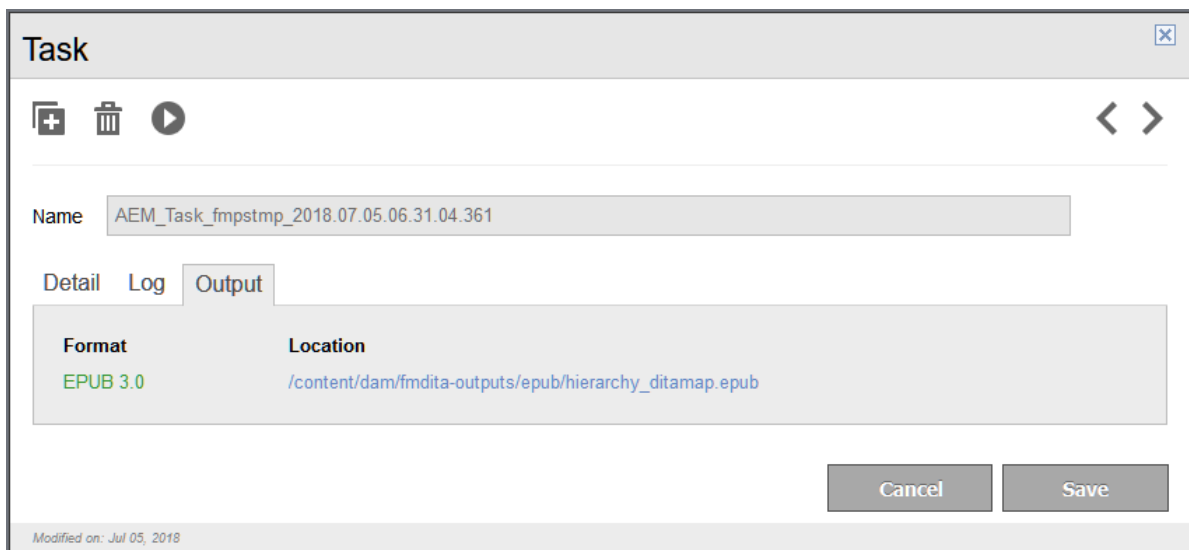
Task

Name AEM_Task_fmpstmp_2018.07.05.06.31.04.361

Detail Log Output

| Format | Location |
|---|---|
| EPUB 3.0 | /content/dam/fmdita-outputs/epub/hierarchy_ditamap.epub |

Cancel Save

Modified on: Jul 05, 2018